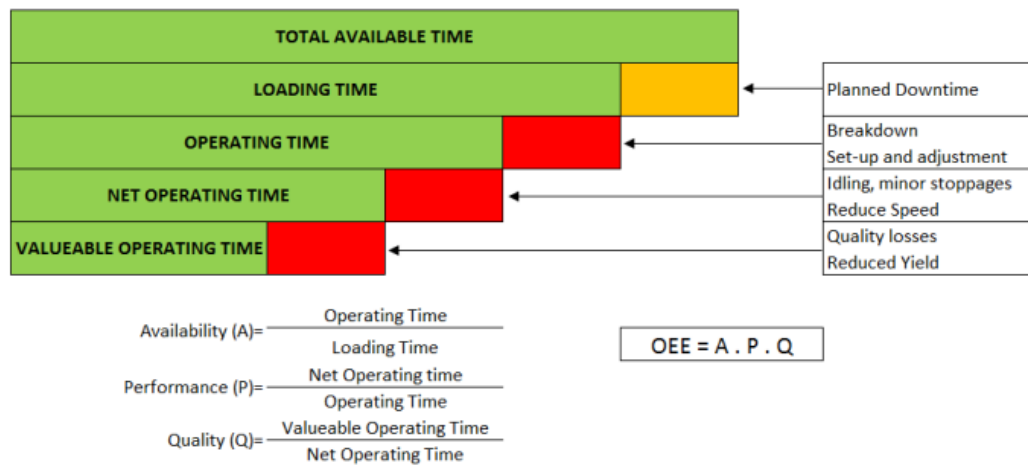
TOTAL AVAILABLE TIME

LOADING TIME

OPERATING TIME

NET OPERATING TIME

VALUEABLE OPERATING TIME

Planned Downtime

Breakdown
Set-up and adjustment

Idling, minor stoppages
Reduce Speed

Quality losses
Reduced Yield

Availability (A)= $\frac{\text{Operating Time}}{\text{Loading Time}}$

Performance (P)= $\frac{\text{Net Operating time}}{\text{Operating Time}}$

Quality (Q)= $\frac{\text{Valueable Operating Time}}{\text{Net Operating Time}}$

OEE = A . P . Q